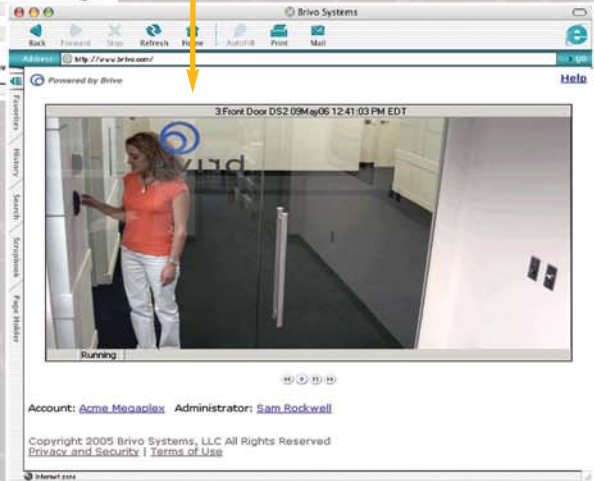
Brivo Systems

Back Forward Stop Refresh Home AutoFill Print Mail

Address: http://www.brivo.com/ go

Favorites History Search Scrapbook Page Holder

Powered by Brivo

Help

3:Front Door DS2 09May06 12:41:03 PM EDT

brivo

Running

Account: Acme Megaplex Administrator: Sam Rockwell

Copyright 2005 Brivo Systems, LLC All Rights Reserved
Privacy and Security | Terms of Use

Internet zone